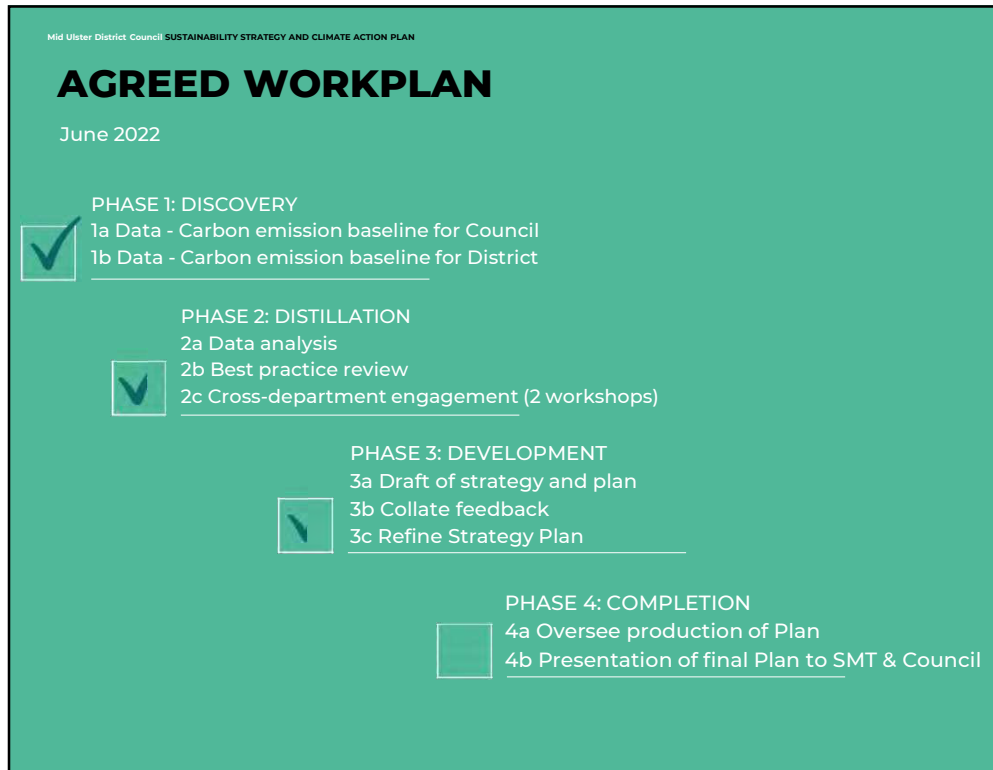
Mid Ulster District Council SUSTAINABILITY STRATEGY AND CLIMATE ACTION PLAN

AGREED WORKPLAN

June 2022

PHASE 1: DISCOVERY
1a Data - Carbon emission baseline for Council
1b Data - Carbon emission baseline for District

PHASE 2: DISTILLATION
2a Data analysis
2b Best practice review
2c Cross-department engagement (2 workshops)

PHASE 3: DEVELOPMENT
3a Draft of strategy and plan
3b Collate feedback
3c Refine Strategy Plan

PHASE 4: COMPLETION
4a Oversee production of Plan
4b Presentation of final Plan to SMT & Council